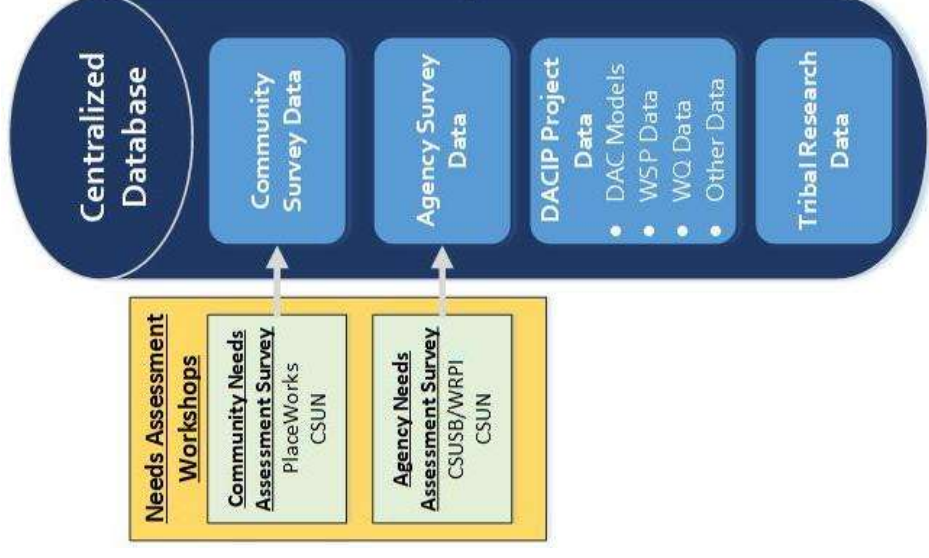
Centralized Database

Community Survey Data

Agency Survey Data

DACIP Project Data
• DAC Models
• WSP Data
• WQ Data
• Other Data

Tribal Research Data

Needs Assessment Workshops

Community Needs Assessment Survey
PlaceWorks
CSUN

Agency Needs Assessment Survey
CSUSB/WRPI
CSUN